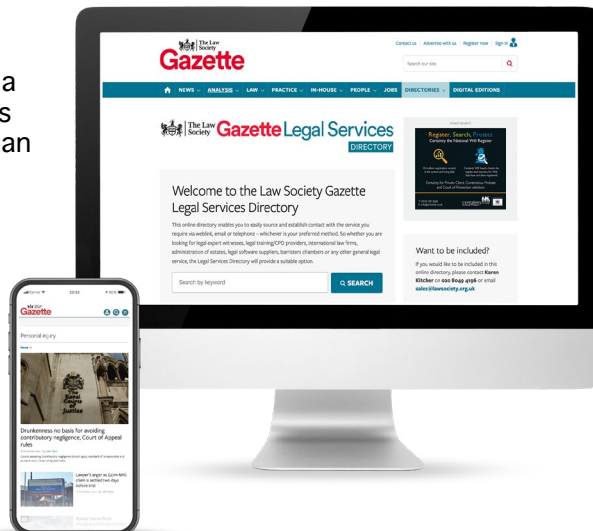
a
s
an

The Law Society
Gazette

Contact us | Advertise with us | Register now | Sign in

Search our site

NEWS | ANALYSIS | LAW | PRACTICE | IN-HOUSE | PEOPLE | JOBS | DIRECTORIES | DIGITAL EDITIONS

The Law Society Gazette Legal Services
DIRECTORY

Welcome to the Law Society Gazette Legal Services Directory

This online directory enables you to easily source and establish contact with the service you require via weblink, email or telephone – whichever is your preferred method. So whether you are looking for legal expert witnesses, legal training/CPD providers, international law firms, administration of estates, legal software suppliers, barristers chambers or any other general legal service, the Legal Services Directory will provide a suitable option.

Search by keyword

SEARCH

ADVERTISEMENT

Register. Search. Protect
Certainty the National Will Register

Want to be included?

If you would like to be included in this online directory, please contact Karen Kitcher on 020 8049 4196 or email sales@lawsociety.org.uk

10:55

Gazette

Personal injury

Drunkenness no basis for avoiding contributory negligence, Court of Appeal rules

Lawyer's anger as £27m NHS claim is settled two days before trial